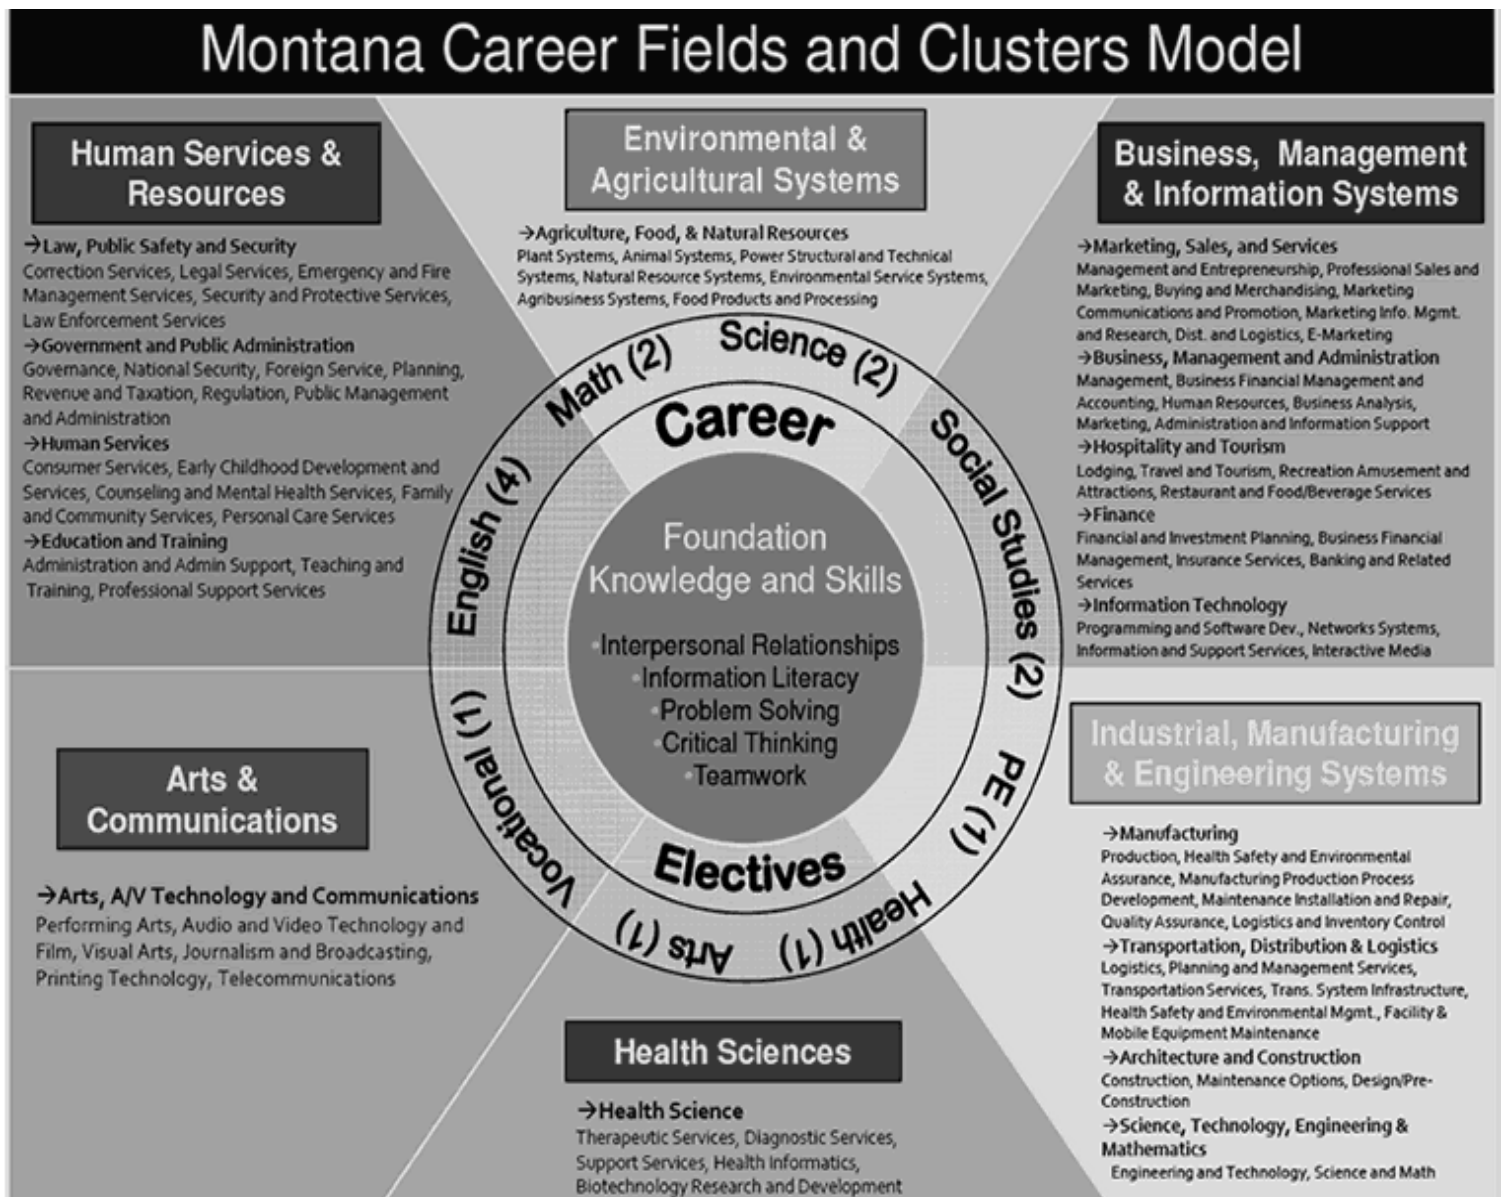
Montana Career Fields and Clusters Model

Human Services & Resources

→Law, Public Safety and Security
Correction Services, Legal Services, Emergency and Fire Management Services, Security and Protective Services, Law Enforcement Services
→Government and Public Administration
Governance, National Security, Foreign Service, Planning, Revenue and Taxation, Regulation, Public Management and Administration
→Human Services
Consumer Services, Early Childhood Development and Services, Counseling and Mental Health Services, Family and Community Services, Personal Care Services
→Education and Training
Administration and Admin Support, Teaching and Training, Professional Support Services

Environmental & Agricultural Systems

→Agriculture, Food, & Natural Resources
Plant Systems, Animal Systems, Power Structural and Technical Systems, Natural Resource Systems, Environmental Service Systems, Agribusiness Systems, Food Products and Processing

Business, Management & Information Systems

→Marketing, Sales, and Services
Management and Entrepreneurship, Professional Sales and Marketing, Buying and Merchandising, Marketing Communications and Promotion, Marketing Info. Mgmt. and Research, Dist. and Logistics, E-Marketing
→Business, Management and Administration
Management, Business Financial Management and Accounting, Human Resources, Business Analysis, Marketing, Administration and Information Support
→Hospitality and Tourism
Lodging, Travel and Tourism, Recreation Amusement and Attractions, Restaurant and Food/Beverage Services
→Finance
Financial and Investment Planning, Business Financial Management, Insurance Services, Banking and Related Services
→Information Technology
Programming and Software Dev., Networks Systems, Information and Support Services, Interactive Media

Math (2) Science (2) Social Studies (2) PE (1) Health (1) Arts (1) Vocational (1) English (4)

Career

Foundation Knowledge and Skills

·Interpersonal Relationships
·Information Literacy
·Problem Solving
·Critical Thinking
·Teamwork

Electives

Arts & Communications

→Arts, A/V Technology and Communications
Performing Arts, Audio and Video Technology and Film, Visual Arts, Journalism and Broadcasting, Printing Technology, Telecommunications

Industrial, Manufacturing & Engineering Systems

→Manufacturing
Production, Health Safety and Environmental Assurance, Manufacturing Production Process Development, Maintenance Installation and Repair, Quality Assurance, Logistics and Inventory Control
→Transportation, Distribution & Logistics
Logistics, Planning and Management Services, Transportation Services, Trans. System Infrastructure, Health Safety and Environmental Mgmt., Facility & Mobile Equipment Maintenance
→Architecture and Construction
Construction, Maintenance Options, Design/Pre-Construction
→Science, Technology, Engineering & Mathematics
Engineering and Technology, Science and Math

Health Sciences

→Health Science
Therapeutic Services, Diagnostic Services, Support Services, Health Informatics, Biotechnology Research and Development